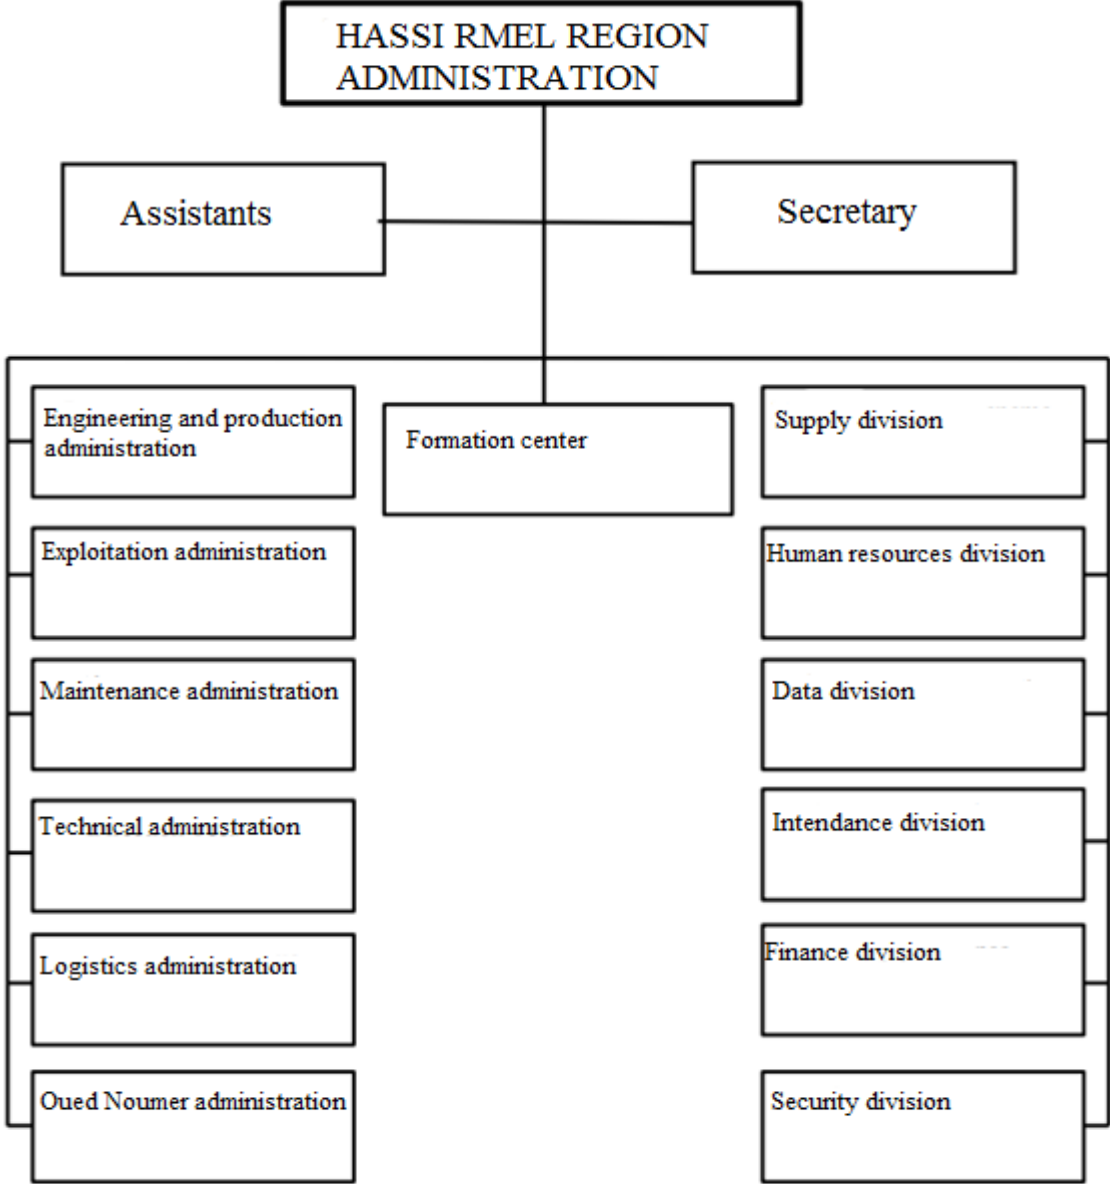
HASSI RMEL REGION ADMINISTRATION

Assistants

Secretary

Engineering and production administration

Exploitation administration

Maintenance administration

Technical administration

Logistics administration

Oued Noumer administration

Formation center

Supply division

Human resources division

Data division

Intendance division

Finance division

Security division